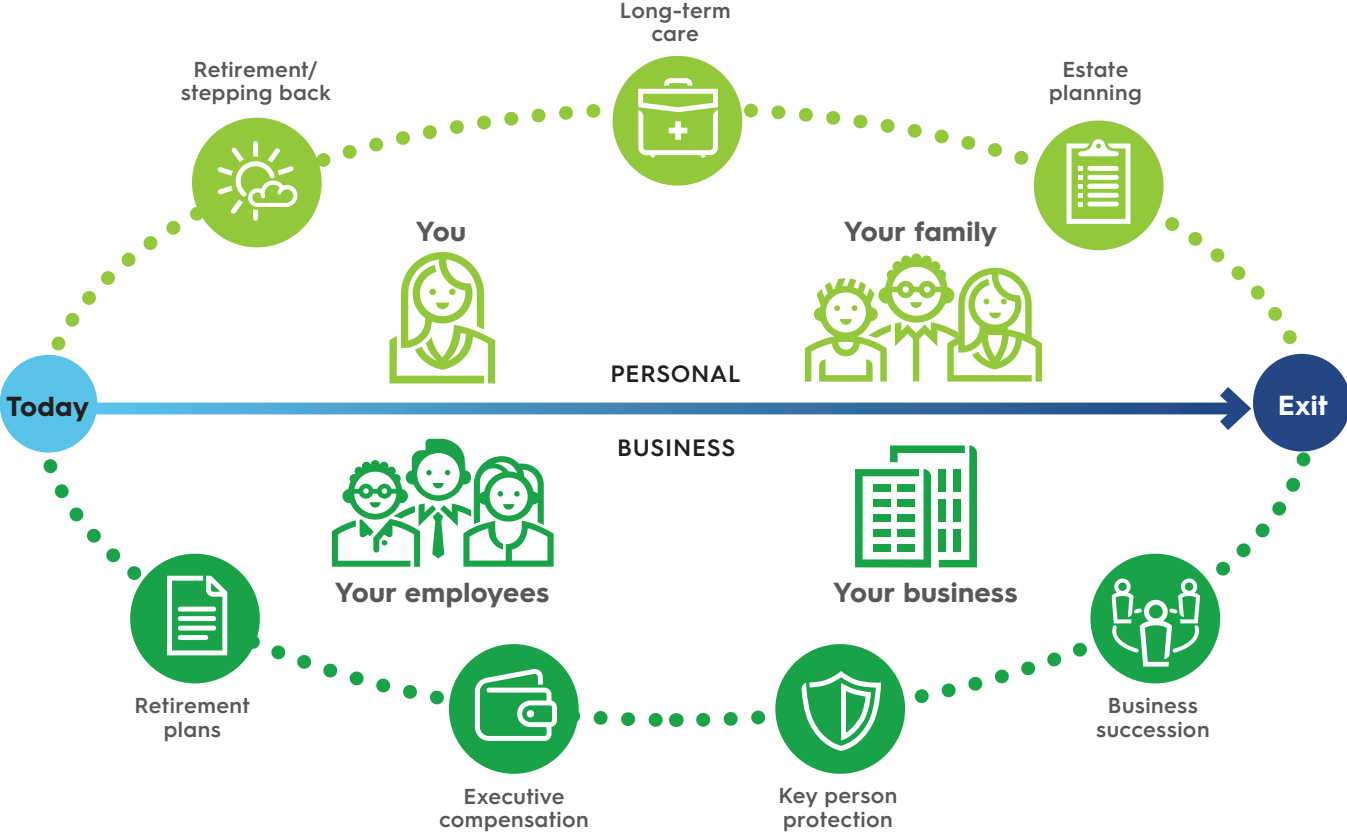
Long-term care

Retirement/ stepping back

Estate planning

You

Your family

PERSONAL

Today

Exit

BUSINESS

Your employees

Your business

Retirement plans

Executive compensation

Key person protection

Business succession